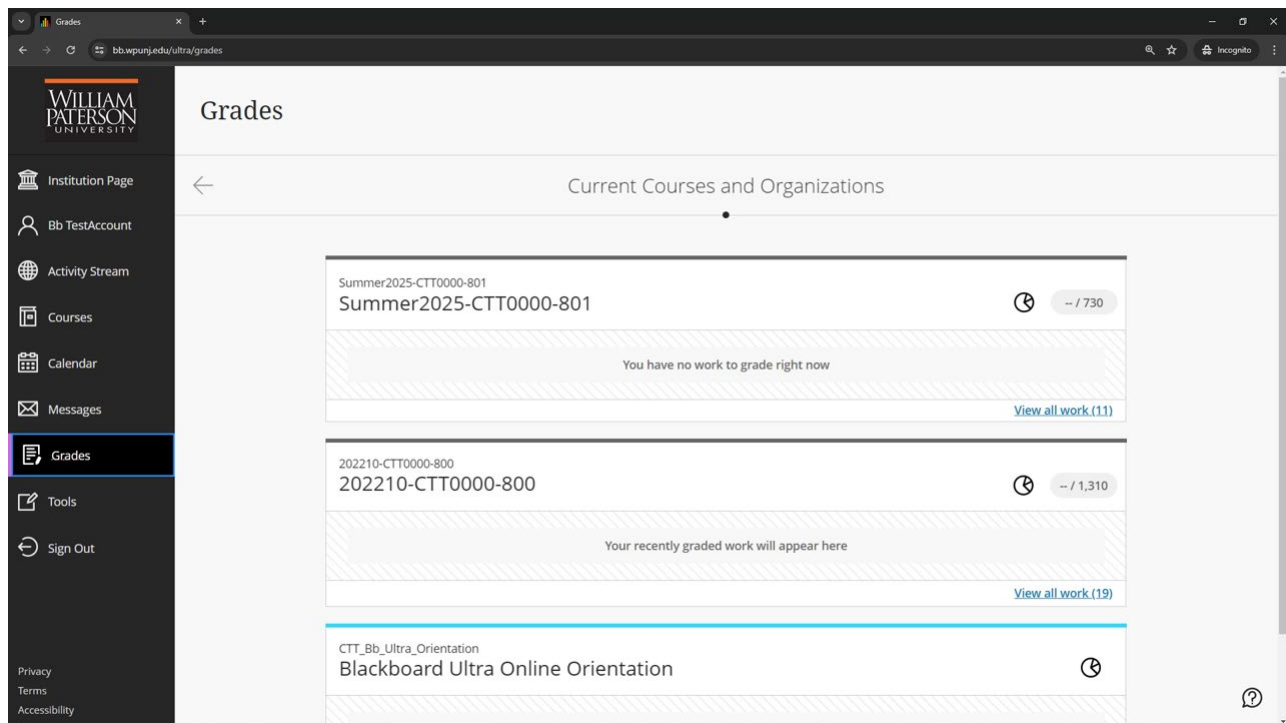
Grades
bb.wpunj.edu/ultra/grades
Incognito

WILLIAM PATERSON UNIVERSITY

Institution Page
Bb TestAccount
Activity Stream
Courses
Calendar
Messages
Grades
Tools
Sign Out

Privacy
Terms
Accessibility

Grades

Current Courses and Organizations

Summer2025-CTT0000-801
Summer2025-CTT0000-801
-- / 730
You have no work to grade right now
View all work (11)

202210-CTT0000-800
202210-CTT0000-800
-- / 1,310
Your recently graded work will appear here
View all work (19)

CTT_Bb_Ultra_Orientation
Blackboard Ultra Online Orientation